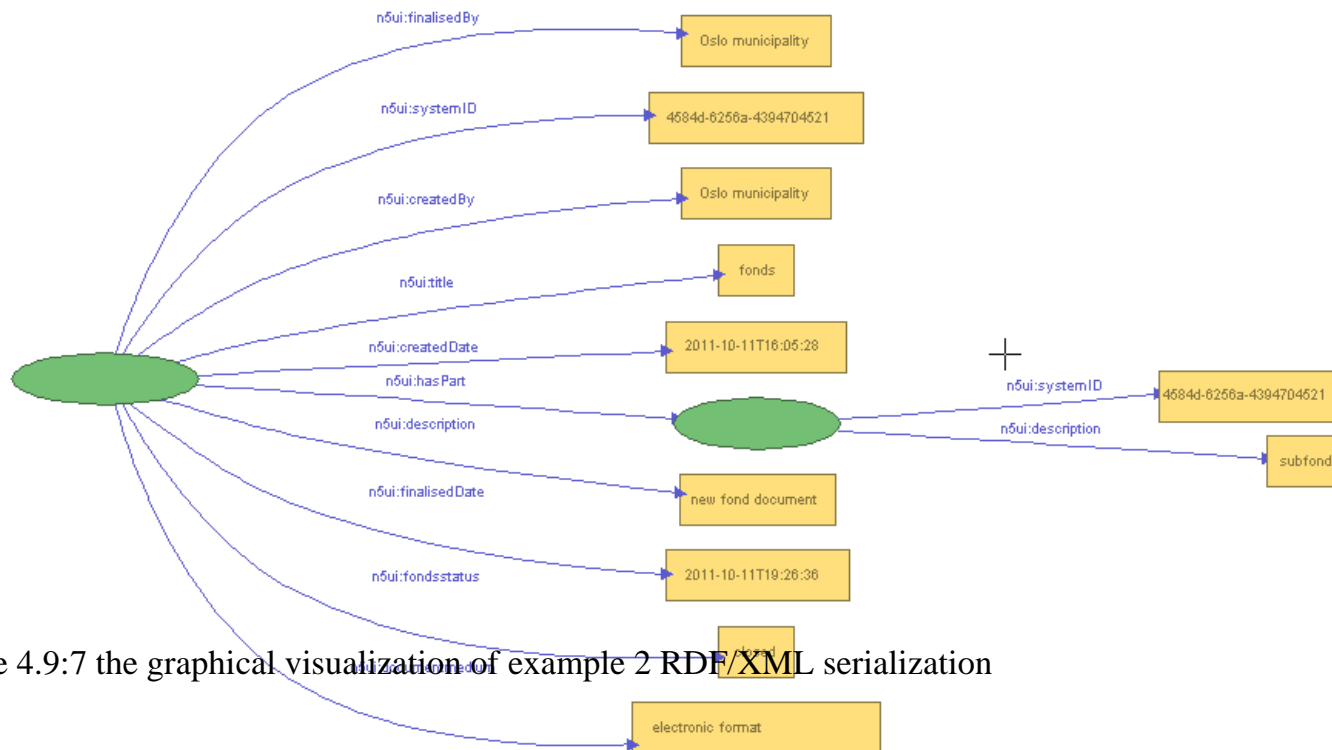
n5ui:finalisedBy
Oslo municipality
n5ui:systemID
4584d-6256a-4394704521
n5ui:createdBy
Oslo municipality
n5ui:title
fonds
n5ui:createdDate
2011-10-11T16:05:28
n5ui:hasPart
n5ui:systemID
4584d-6256a-4394704521
n5ui:description
subfond
n5ui:description
new fond document
n5ui:finalisedDate
2011-10-11T19:26:36
n5ui:fondsstatus
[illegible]
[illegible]
electronic format

e 4.9:7 the graphical visualization of example 2 RDF/XML serialization